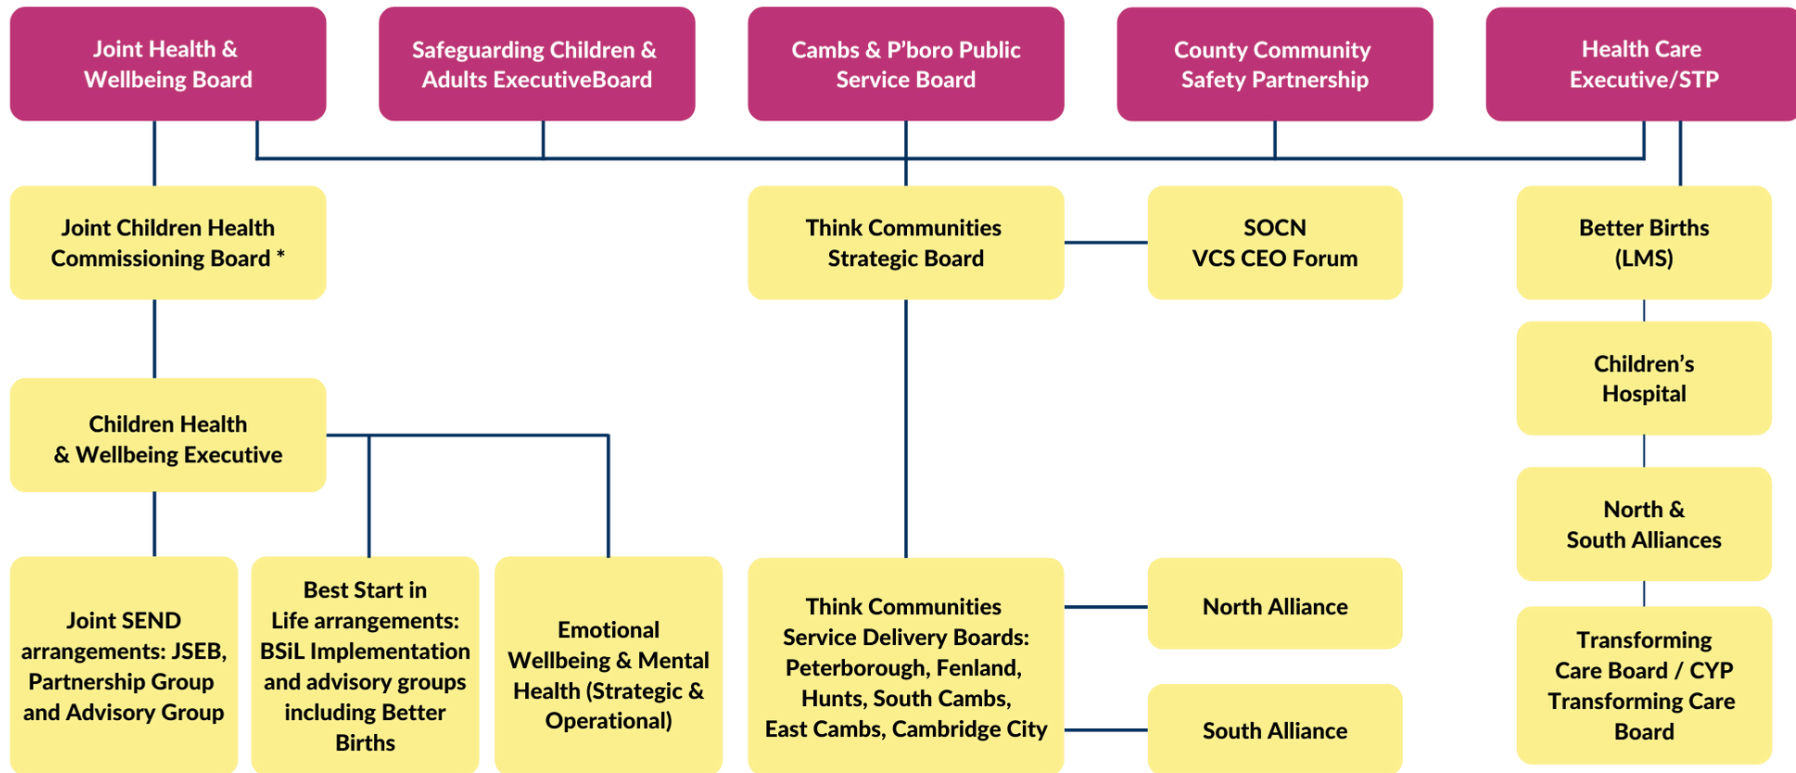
Joint Health & Wellbeing Board

Safeguarding Children & Adults ExecutiveBoard

Cambs & P'boro Public Service Board

County Community Safety Partnership

Health Care Executive/STP

Joint Children Health Commissioning Board *

Think Communities Strategic Board

SOCN VCS CEO Forum

Better Births (LMS)

Children's Hospital

Children Health & Wellbeing Executive

North & South Alliances

Joint SEND arrangements: JSEB, Partnership Group and Advisory Group

Best Start in Life arrangements: BSiL Implementation and advisory groups including Better Births

Emotional Wellbeing & Mental Health (Strategic & Operational)

Think Communities Service Delivery Boards: Peterborough, Fenland, Hunts, South Cambs, East Cambs, Cambridge City

North Alliance

South Alliance

Transforming Care Board / CYP Transforming Care Board